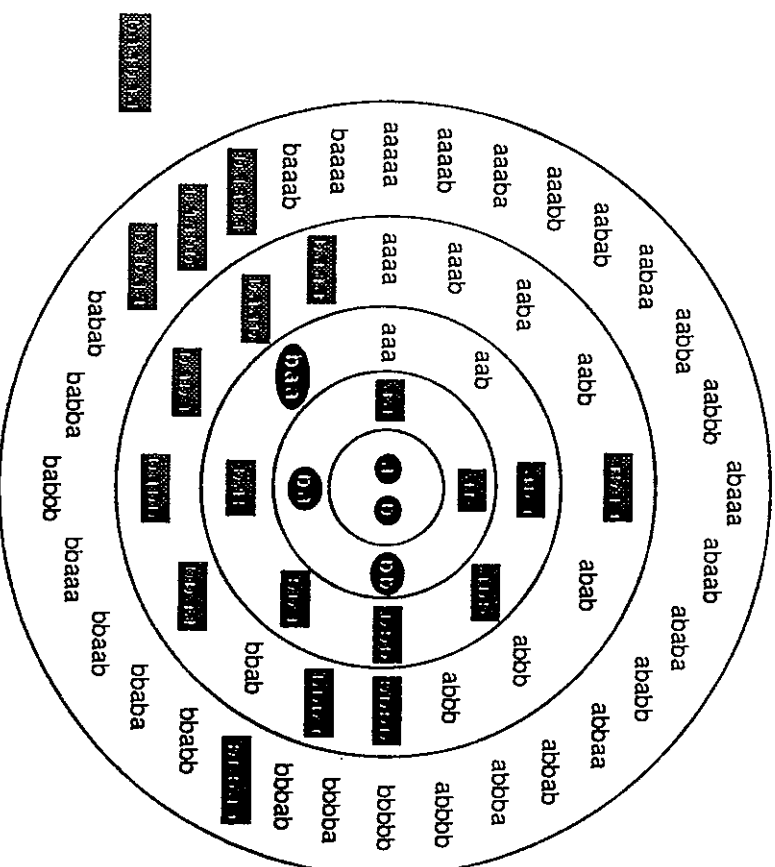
aaaaa
aaaab
aaaba
aaabb
aabab
aabaa
aabba
aabbb
abaaa
abaab
ababa
ababb
abbaa
abbab
abbba
abbbb
bbbba
bbbbb
bbbab
bbaba
bbabb
bbaab
bbaaa
babbb
babba
babab
baaaa
baaab

aaaa
aaab
aaba
aabb
abab
abbb
bbab

aaa
aab

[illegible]